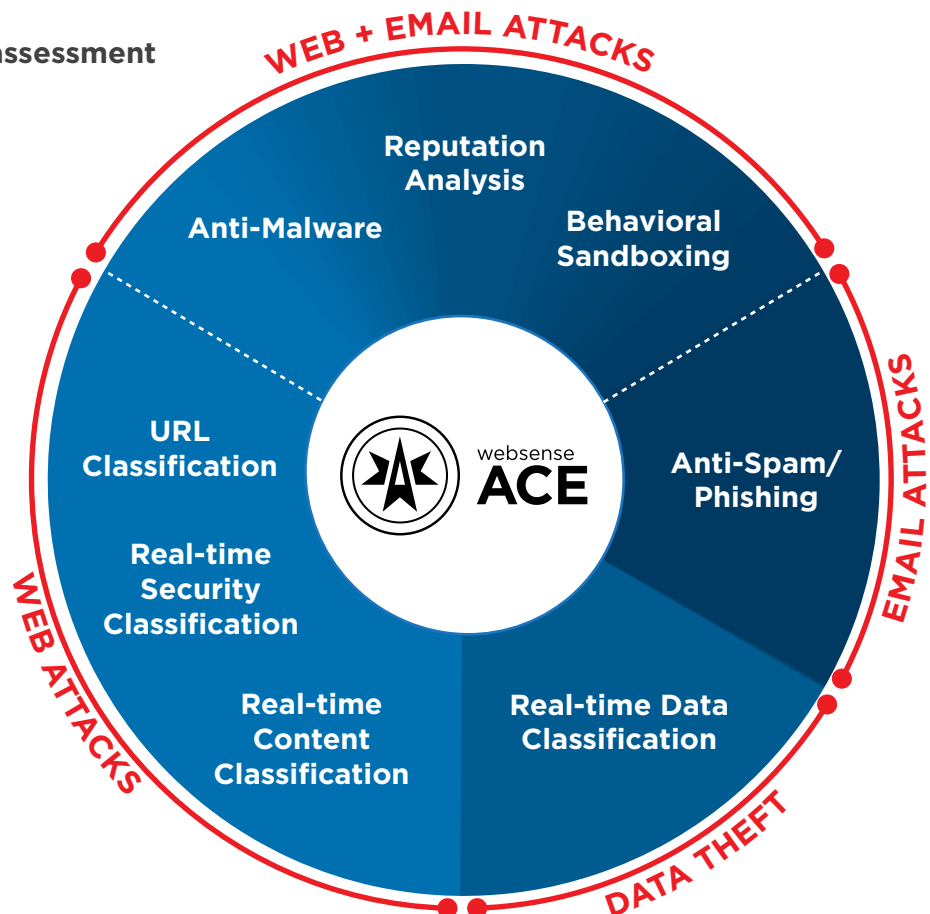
assessment

WEB + EMAIL ATTACKS

Reputation Analysis

Anti-Malware

Behavioral Sandboxing

EMAIL ATTACKS

URL Classification

websense ACE

Anti-Spam/ Phishing

Real-time Security Classification

WEB ATTACKS

Real-time Content Classification

Real-time Data Classification

DATA THEFT